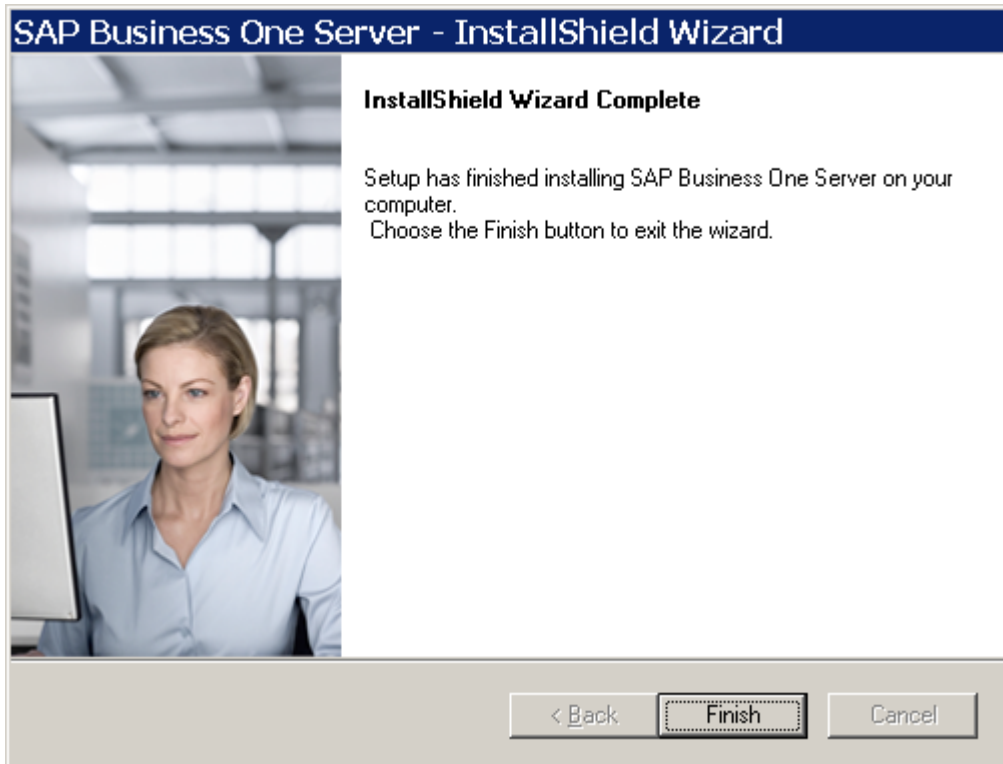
SAP Business One Server - InstallShield Wizard

InstallShield Wizard Complete

Setup has finished installing SAP Business One Server on your computer.
Choose the Finish button to exit the wizard.

< Back
Finish
Cancel